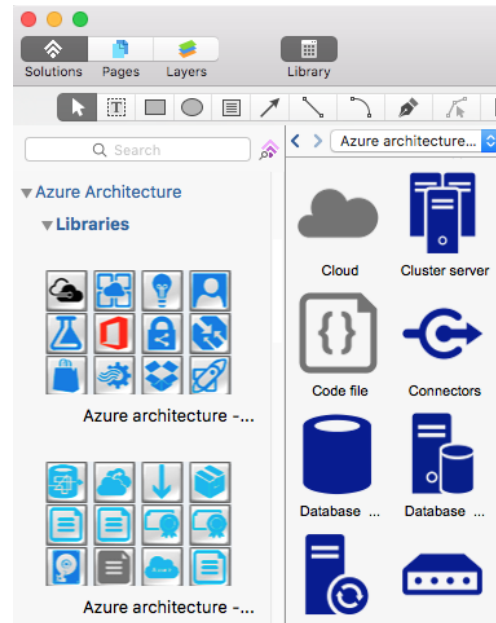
Solutions Pages Layers

Library

Search

Azure architecture...

Azure Architecture

Libraries

Azure architecture -...

Azure architecture -...

Cloud

Cluster server

Code file

Connectors

Database ...

Database ...